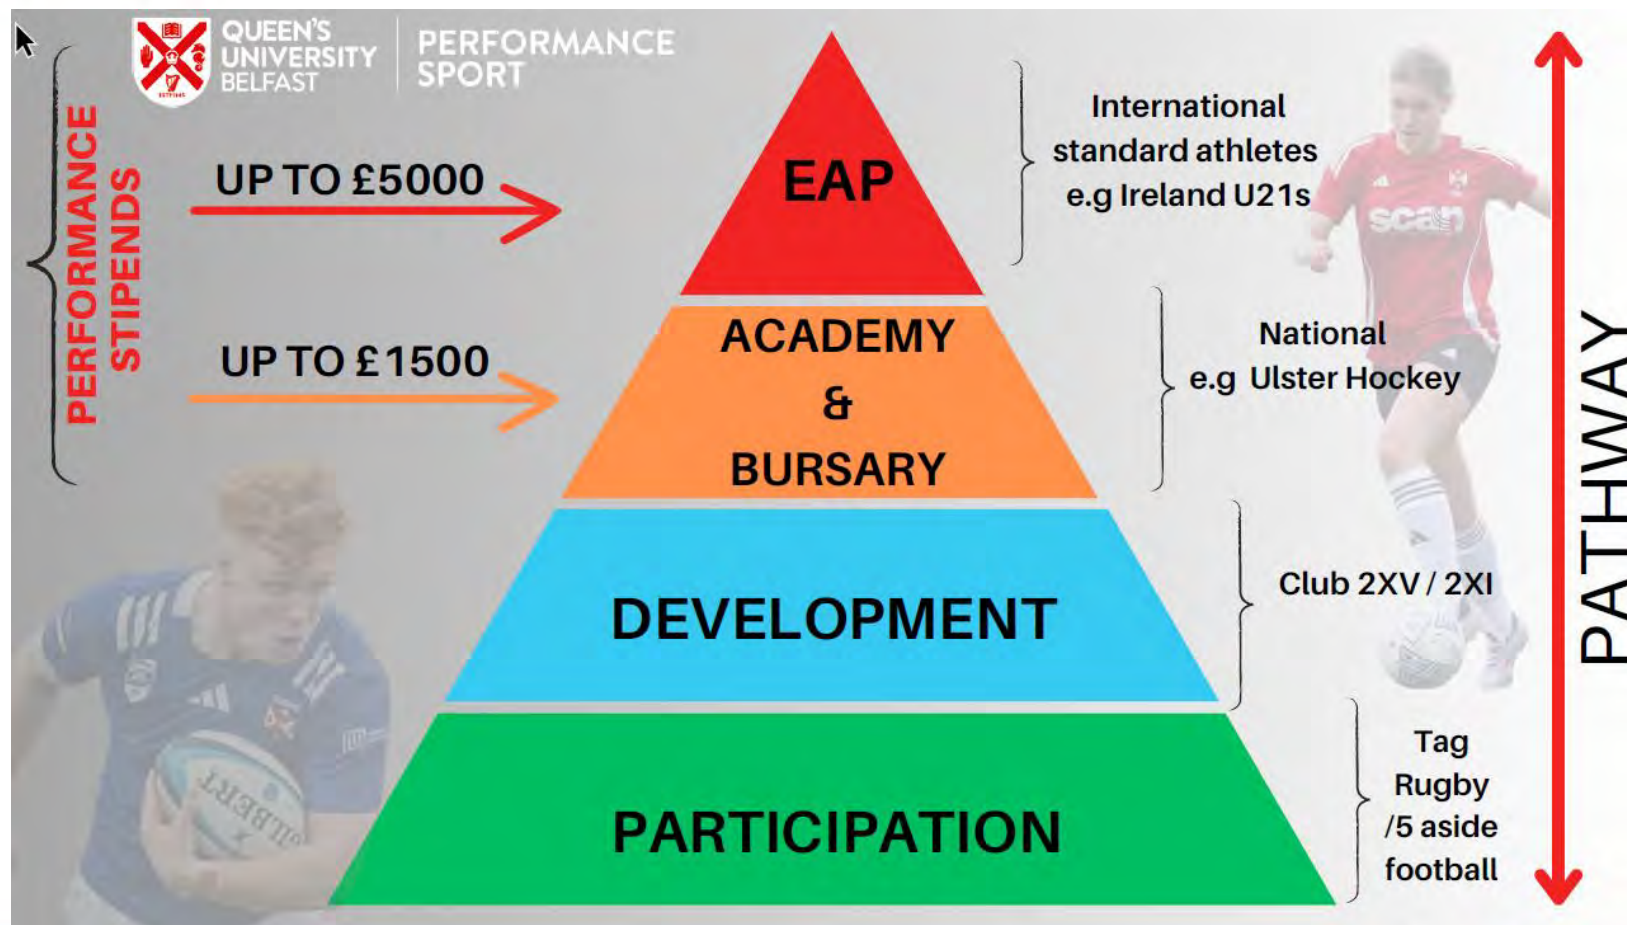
QUEEN'S UNIVERSITY BELFAST | PERFORMANCE SPORT

PERFORMANCE STIPENDS

UP TO £5000

UP TO £1500

EAP

ACADEMY & BURSARY

DEVELOPMENT

PARTICIPATION

International standard athletes e.g Ireland U21s

National e.g Ulster Hockey

Club 2XV / 2XI

Tag Rugby /5 aside football

PATHWAY